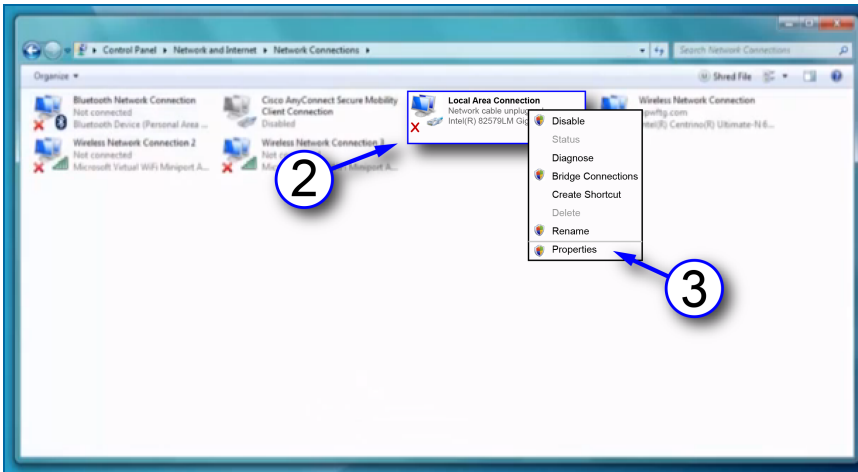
Control Panel ▸ Network and Internet ▸ Network Connections ▸

Search Network Connections

Organize ▾

Shred File

Bluetooth Network Connection
Not connected
Bluetooth Device (Personal Area ...

Cisco AnyConnect Secure Mobility Client Connection
Disabled

Local Area Connection
Network cable unplug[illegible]
Intel(R) 82579LM Gig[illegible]

Wireless Network Connection
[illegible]pwftg.com
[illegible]tel(R) Centrino(R) Ultimate-N 6...

Wireless Network Connection 2
Not connected
Microsoft Virtual WiFi Miniport A...

Wireless Network Connection 3
Not c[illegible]
Mi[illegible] Miniport A...

Disable
Status
Diagnose
Bridge Connections
Create Shortcut
Delete
Rename
Properties

2

3